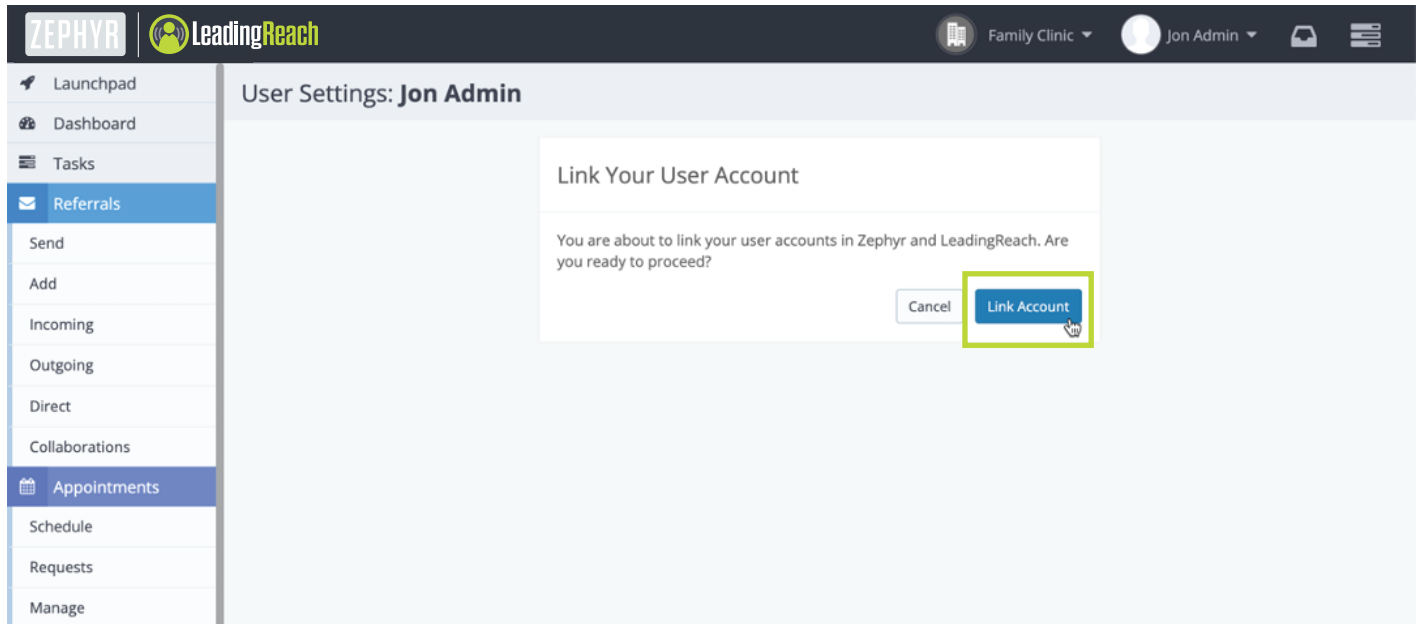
ZEPHYR | LeadingReach

Family Clinic

Jon Admin

Launchpad

Dashboard

Tasks

Referrals

Send

Add

Incoming

Outgoing

Direct

Collaborations

Appointments

Schedule

Requests

Manage

User Settings: **Jon Admin**

Link Your User Account

You are about to link your user accounts in Zephyr and LeadingReach. Are you ready to proceed?

Cancel

Link Account